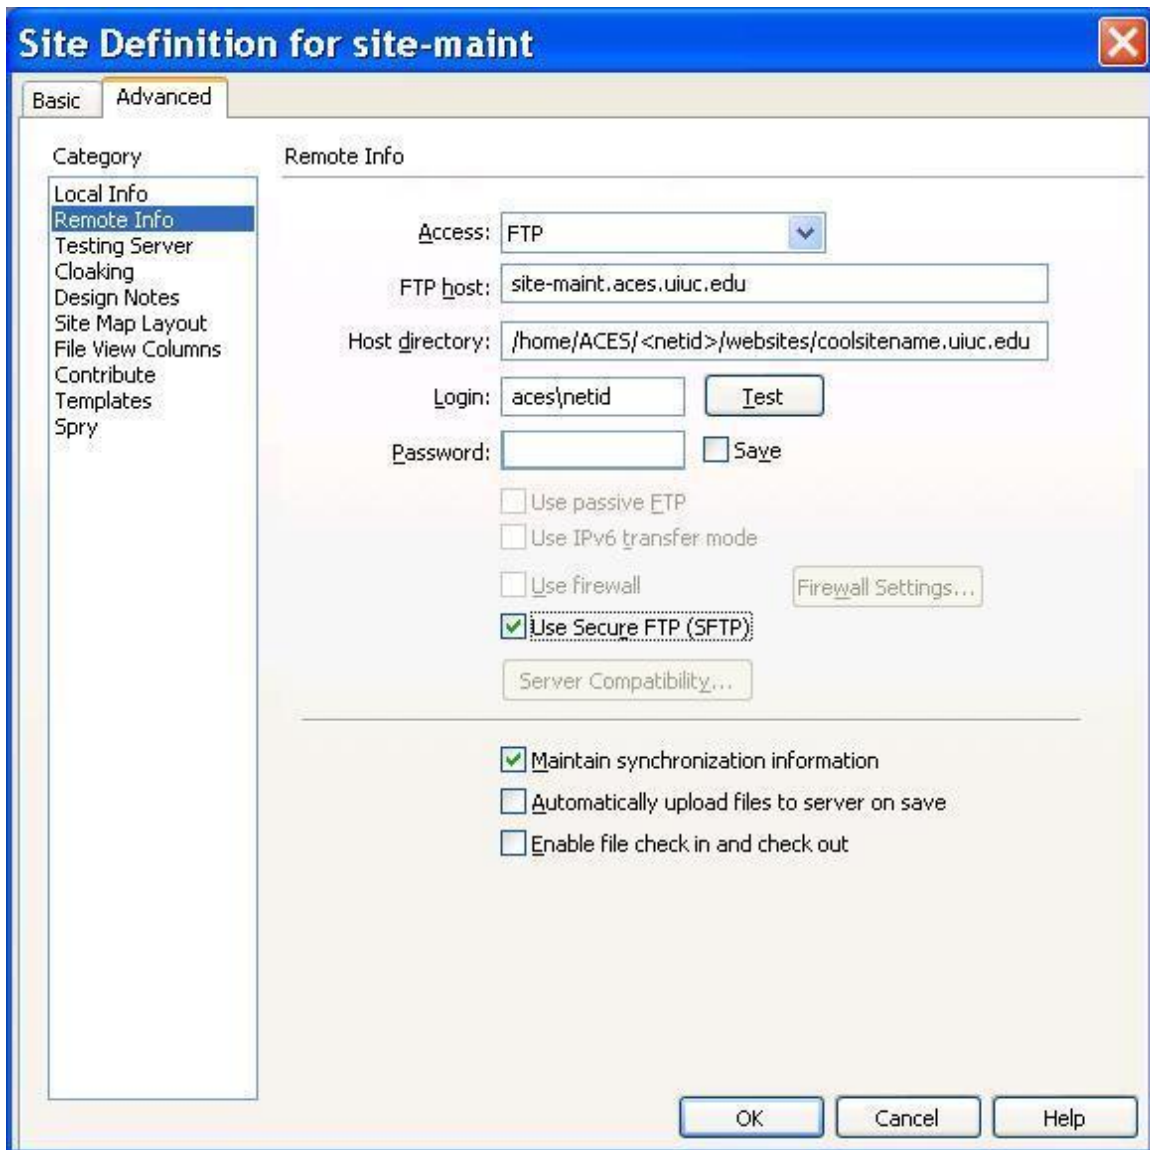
Site Definition for site-maint

Basic
Advanced

Category
Local Info
Remote Info
Testing Server
Cloaking
Design Notes
Site Map Layout
File View Columns
Contribute
Templates
Spry

Remote Info

Access: FTP
FTP host: site-maint.aces.uiuc.edu
Host directory: /home/ACES/<netid>/websites/coolsitename.uiuc.edu
Login: aces\netid
Test
Password:
Save
Use passive FTP
Use IPv6 transfer mode
Use firewall
Firewall Settings...
Use Secure FTP (SFTP)
Server Compatibility...

Maintain synchronization information
Automatically upload files to server on save
Enable file check in and check out

OK
Cancel
Help